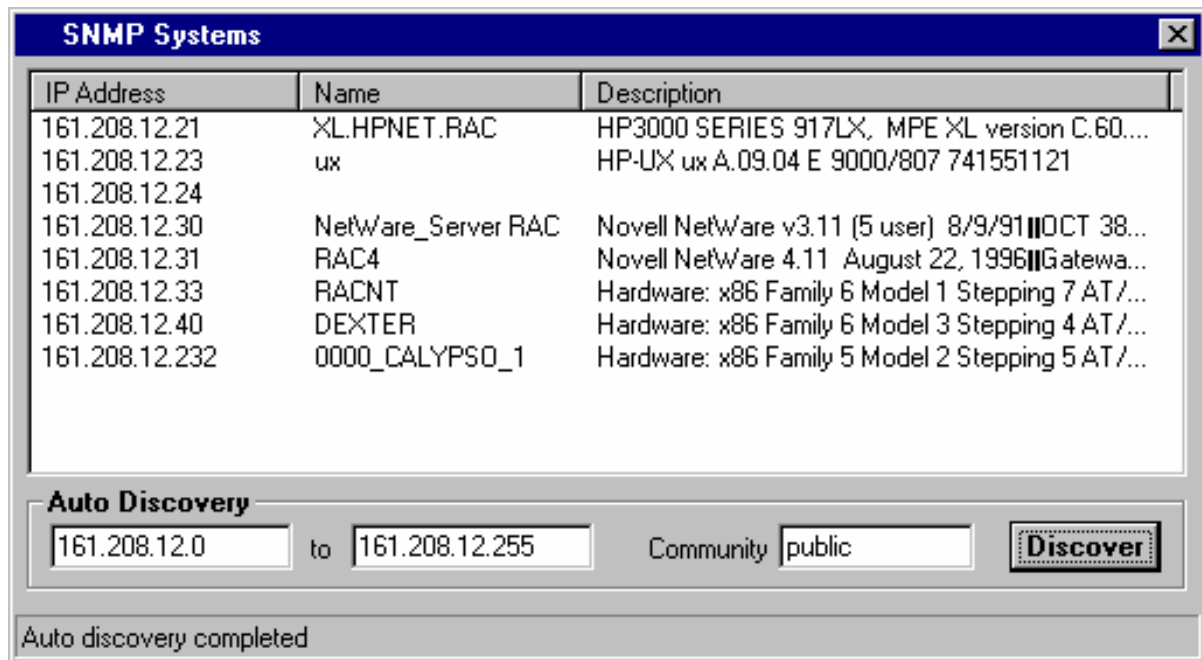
SNMP Systems

| IP Address | Name | Description |
|---|---|---|
| 161.208.12.21 | XL.HPNET.RAC | HP3000 SERIES 917LX, MPE XL version C.60.... |
| 161.208.12.23 | ux | HP-UX ux A.09.04 E 9000/807 741551121 |
| 161.208.12.24 | | |
| 161.208.12.30 | NetWare_Server RAC | Novell NetWare v3.11 (5 user) 8/9/91‖OCT 38... |
| 161.208.12.31 | RAC4 | Novell NetWare 4.11 August 22, 1996‖Gatewa... |
| 161.208.12.33 | RACNT | Hardware: x86 Family 6 Model 1 Stepping 7 AT/... |
| 161.208.12.40 | DEXTER | Hardware: x86 Family 6 Model 3 Stepping 4 AT/... |
| 161.208.12.232 | 0000_CALYPSO_1 | Hardware: x86 Family 5 Model 2 Stepping 5 AT/... |

Auto Discovery
161.208.12.0 to 161.208.12.255 Community public Discover

Auto discovery completed